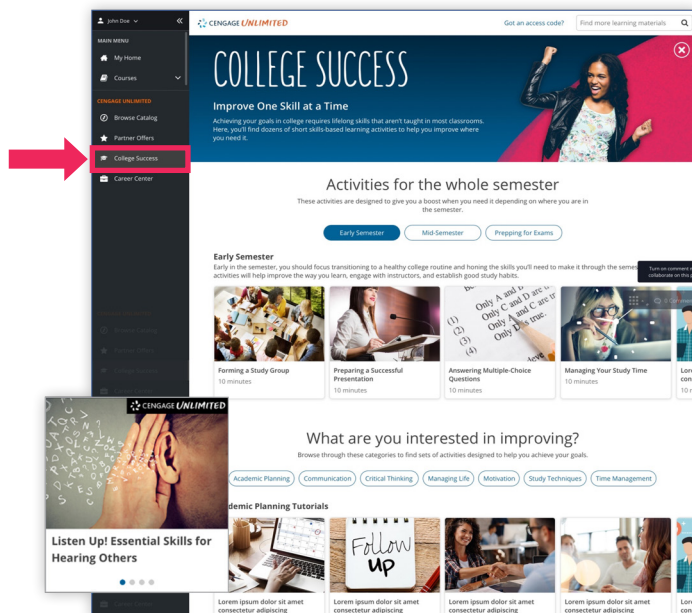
John Doe

MAIN MENU

My Home

Courses

CENGAGE UNLIMITED

Browse Catalog

Partner Offers

College Success

Career Center

CENGAGE UNLIMITED

Got an access code?

Find more learning materials

COLLEGE SUCCESS

Improve One Skill at a Time

Achieving your goals in college requires lifelong skills that aren't taught in most classrooms. Here, you'll find dozens of short skills-based learning activities to help you improve where you need it.

Activities for the whole semester

These activities are designed to give you a boost when you need it depending on where you are in the semester.

Early Semester

Mid-Semester

Prepping for Exams

Early Semester

Early in the semester, you should focus transitioning to a healthy college routine and honing the skills you'll need to make it through the seme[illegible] activities will help improve the way you learn, engage with instructors, and establish good study habits.

Turn on comment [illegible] collaborate on this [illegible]

Forming a Study Group
10 minutes

Preparing a Successful Presentation
10 minutes

Answering Multiple-Choice Questions
10 minutes

Managing Your Study Time
10 minutes

Lor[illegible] con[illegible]
10 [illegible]

CENGAGE UNLIMITED

Listen Up! Essential Skills for Hearing Others

What are you interested in improving?

Browse through these categories to find sets of activities designed to help you achieve your goals.

Academic Planning

Communication

Critical Thinking

Managing Life

Motivation

Study Techniques

Time Management

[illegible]demic Planning Tutorials

Follow up

Lorem ipsum dolor sit amet consectetur adipiscing

Lorem ipsum dolor sit amet consectetur adipiscing

Lorem ipsum dolor sit amet consectetur adipiscing

Lorem ipsum dolor sit amet consectetur adipiscing